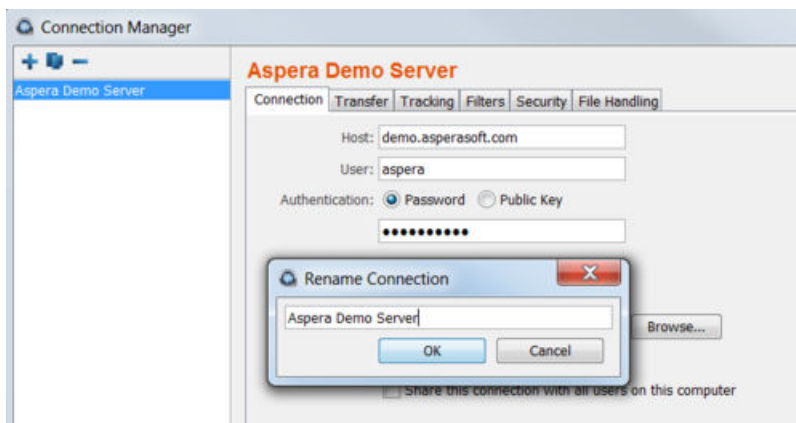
Connection Manager

Aspera Demo Server

Aspera Demo Server

Connection | Transfer | Tracking | Filters | Security | File Handling

Host: demo.asperasoft.com

User: aspera

Authentication: Password Public Key

•••••••••••

Rename Connection

X

Aspera Demo Server

OK Cancel

Browse...

Share this connection with all users on this computer